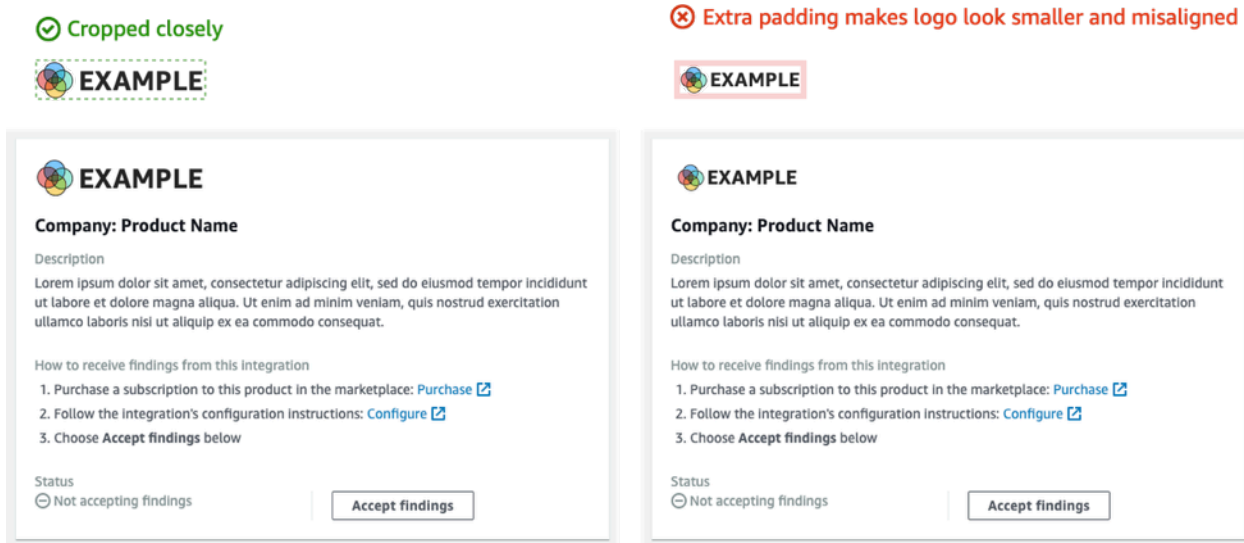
Cropped closely

EXAMPLE

EXAMPLE

Company: Product Name

Description

Lorem ipsum dolor sit amet, consectetur adipiscing elit, sed do eiusmod tempor incididunt ut labore et dolore magna aliqua. Ut enim ad minim veniam, quis nostrud exercitation ullamco laboris nisi ut aliquip ex ea commodo consequat.

How to receive findings from this integration

1. Purchase a subscription to this product in the marketplace: Purchase
2. Follow the integration's configuration instructions: Configure
3. Choose **Accept findings** below

Status

Not accepting findings

Accept findings

Extra padding makes logo look smaller and misaligned

EXAMPLE

EXAMPLE

Company: Product Name

Description

Lorem ipsum dolor sit amet, consectetur adipiscing elit, sed do eiusmod tempor incididunt ut labore et dolore magna aliqua. Ut enim ad minim veniam, quis nostrud exercitation ullamco laboris nisi ut aliquip ex ea commodo consequat.

How to receive findings from this integration

1. Purchase a subscription to this product in the marketplace: Purchase
2. Follow the integration's configuration instructions: Configure
3. Choose **Accept findings** below

Status

Not accepting findings

Accept findings